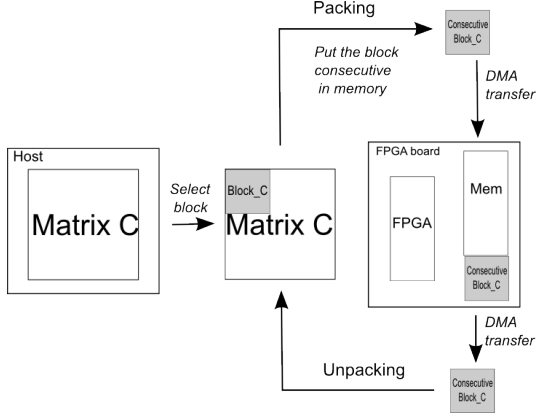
Packing

Consecutive Block_C

Put the block consecutive in memory

DMA transfer

Host

Matrix C

Select block

Block_C

Matrix C

FPGA board

FPGA

Mem

Consecutive Block_C

DMA transfer

Unpacking

Consecutive Block_C